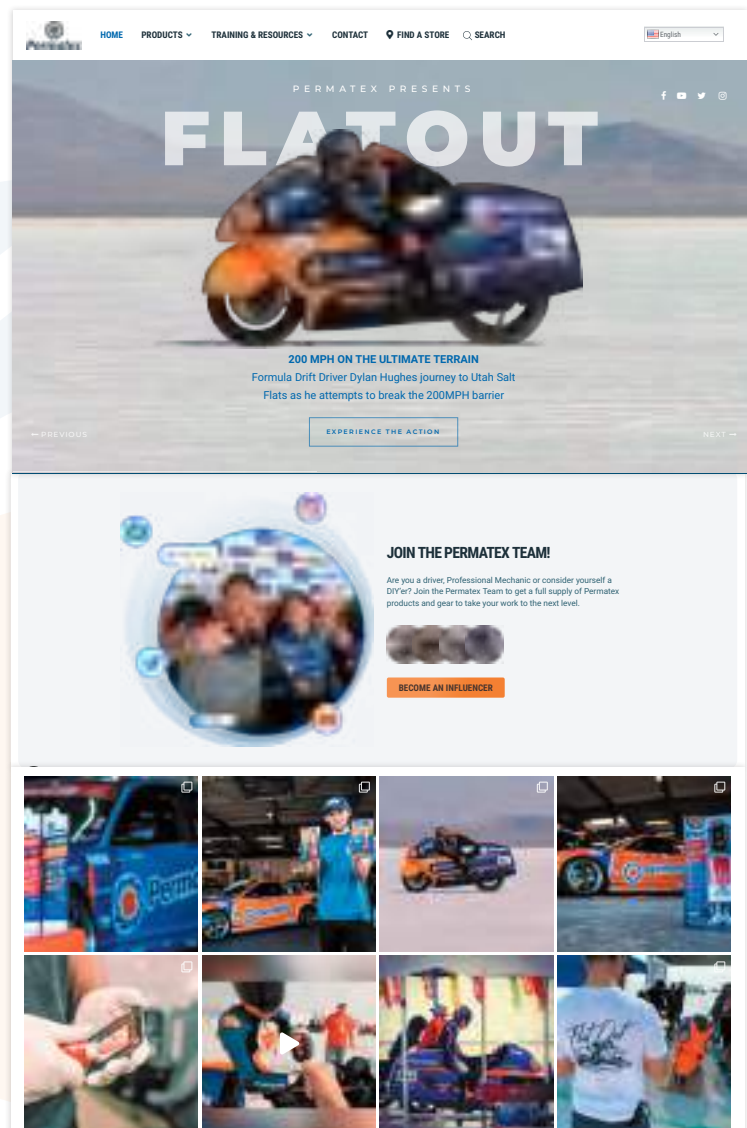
Permatex

HOME PRODUCTS TRAINING & RESOURCES CONTACT FIND A STORE SEARCH

English

PERMATEX PRESENTS

FLATOUT

200 MPH ON THE ULTIMATE TERRAIN

Formula Drift Driver Dylan Hughes journey to Utah Salt Flats as he attempts to break the 200MPH barrier

←PREVIOUS

EXPERIENCE THE ACTION

NEXT →

JOIN THE PERMATEX TEAM!

Are you a driver, Professional Mechanic or consider yourself a DIY'er? Join the Permatex Team to get a full supply of Permatex products and gear to take your work to the next level.

BECOME AN INFLUENCER